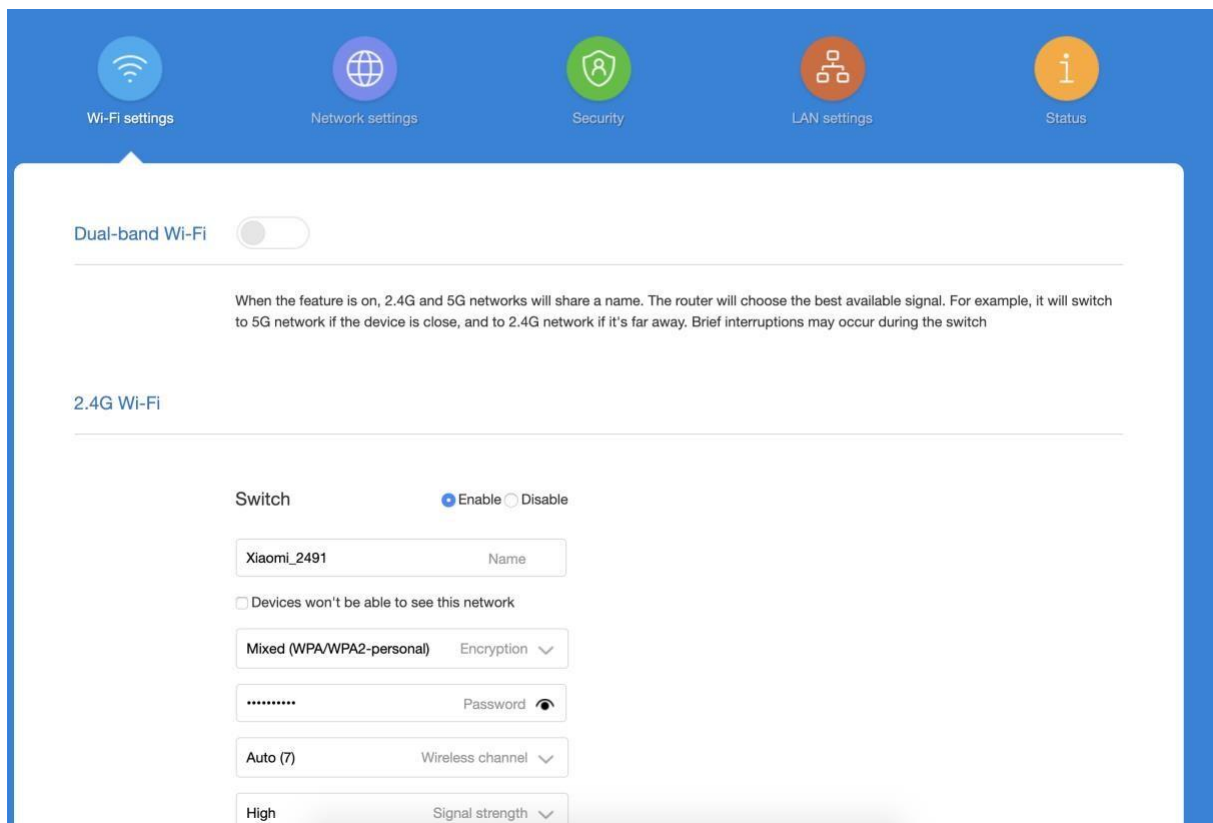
Wi-Fi settings

Network settings

Security

LAN settings

Status

Dual-band Wi-Fi

When the feature is on, 2.4G and 5G networks will share a name. The router will choose the best available signal. For example, it will switch to 5G network if the device is close, and to 2.4G network if it's far away. Brief interruptions may occur during the switch

2.4G Wi-Fi

Switch

Enable Disable

Xiaomi_2491 Name

Devices won't be able to see this network

Mixed (WPA/WPA2-personal) Encryption

•••••••••• Password

Auto (7) Wireless channel

High Signal strength